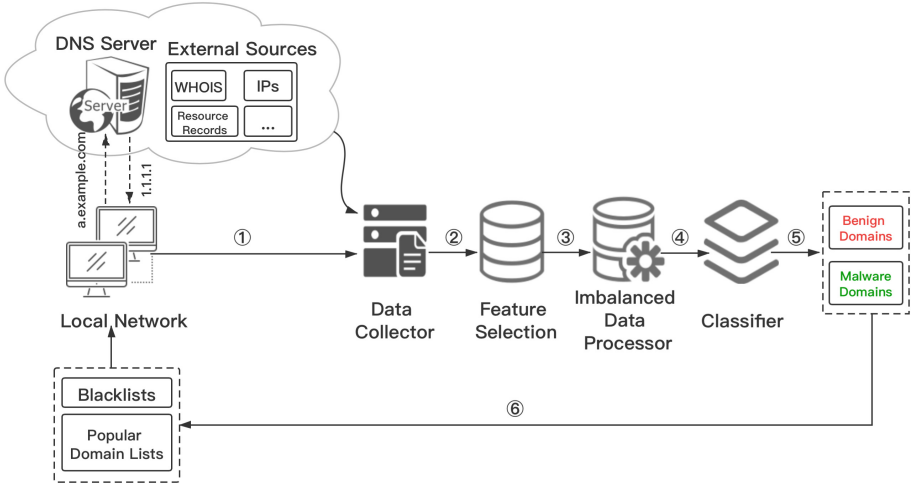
DNS Server

Server

External Sources

WHOIS

IPs

Resource Records

...

a.example.com

1.1.1.1

Local Network

①

Data Collector

②

Feature Selection

③

Imbalanced Data Processor

④

Classifier

⑤

Benign Domains

Malware Domains

Blacklists

Popular Domain Lists

⑥